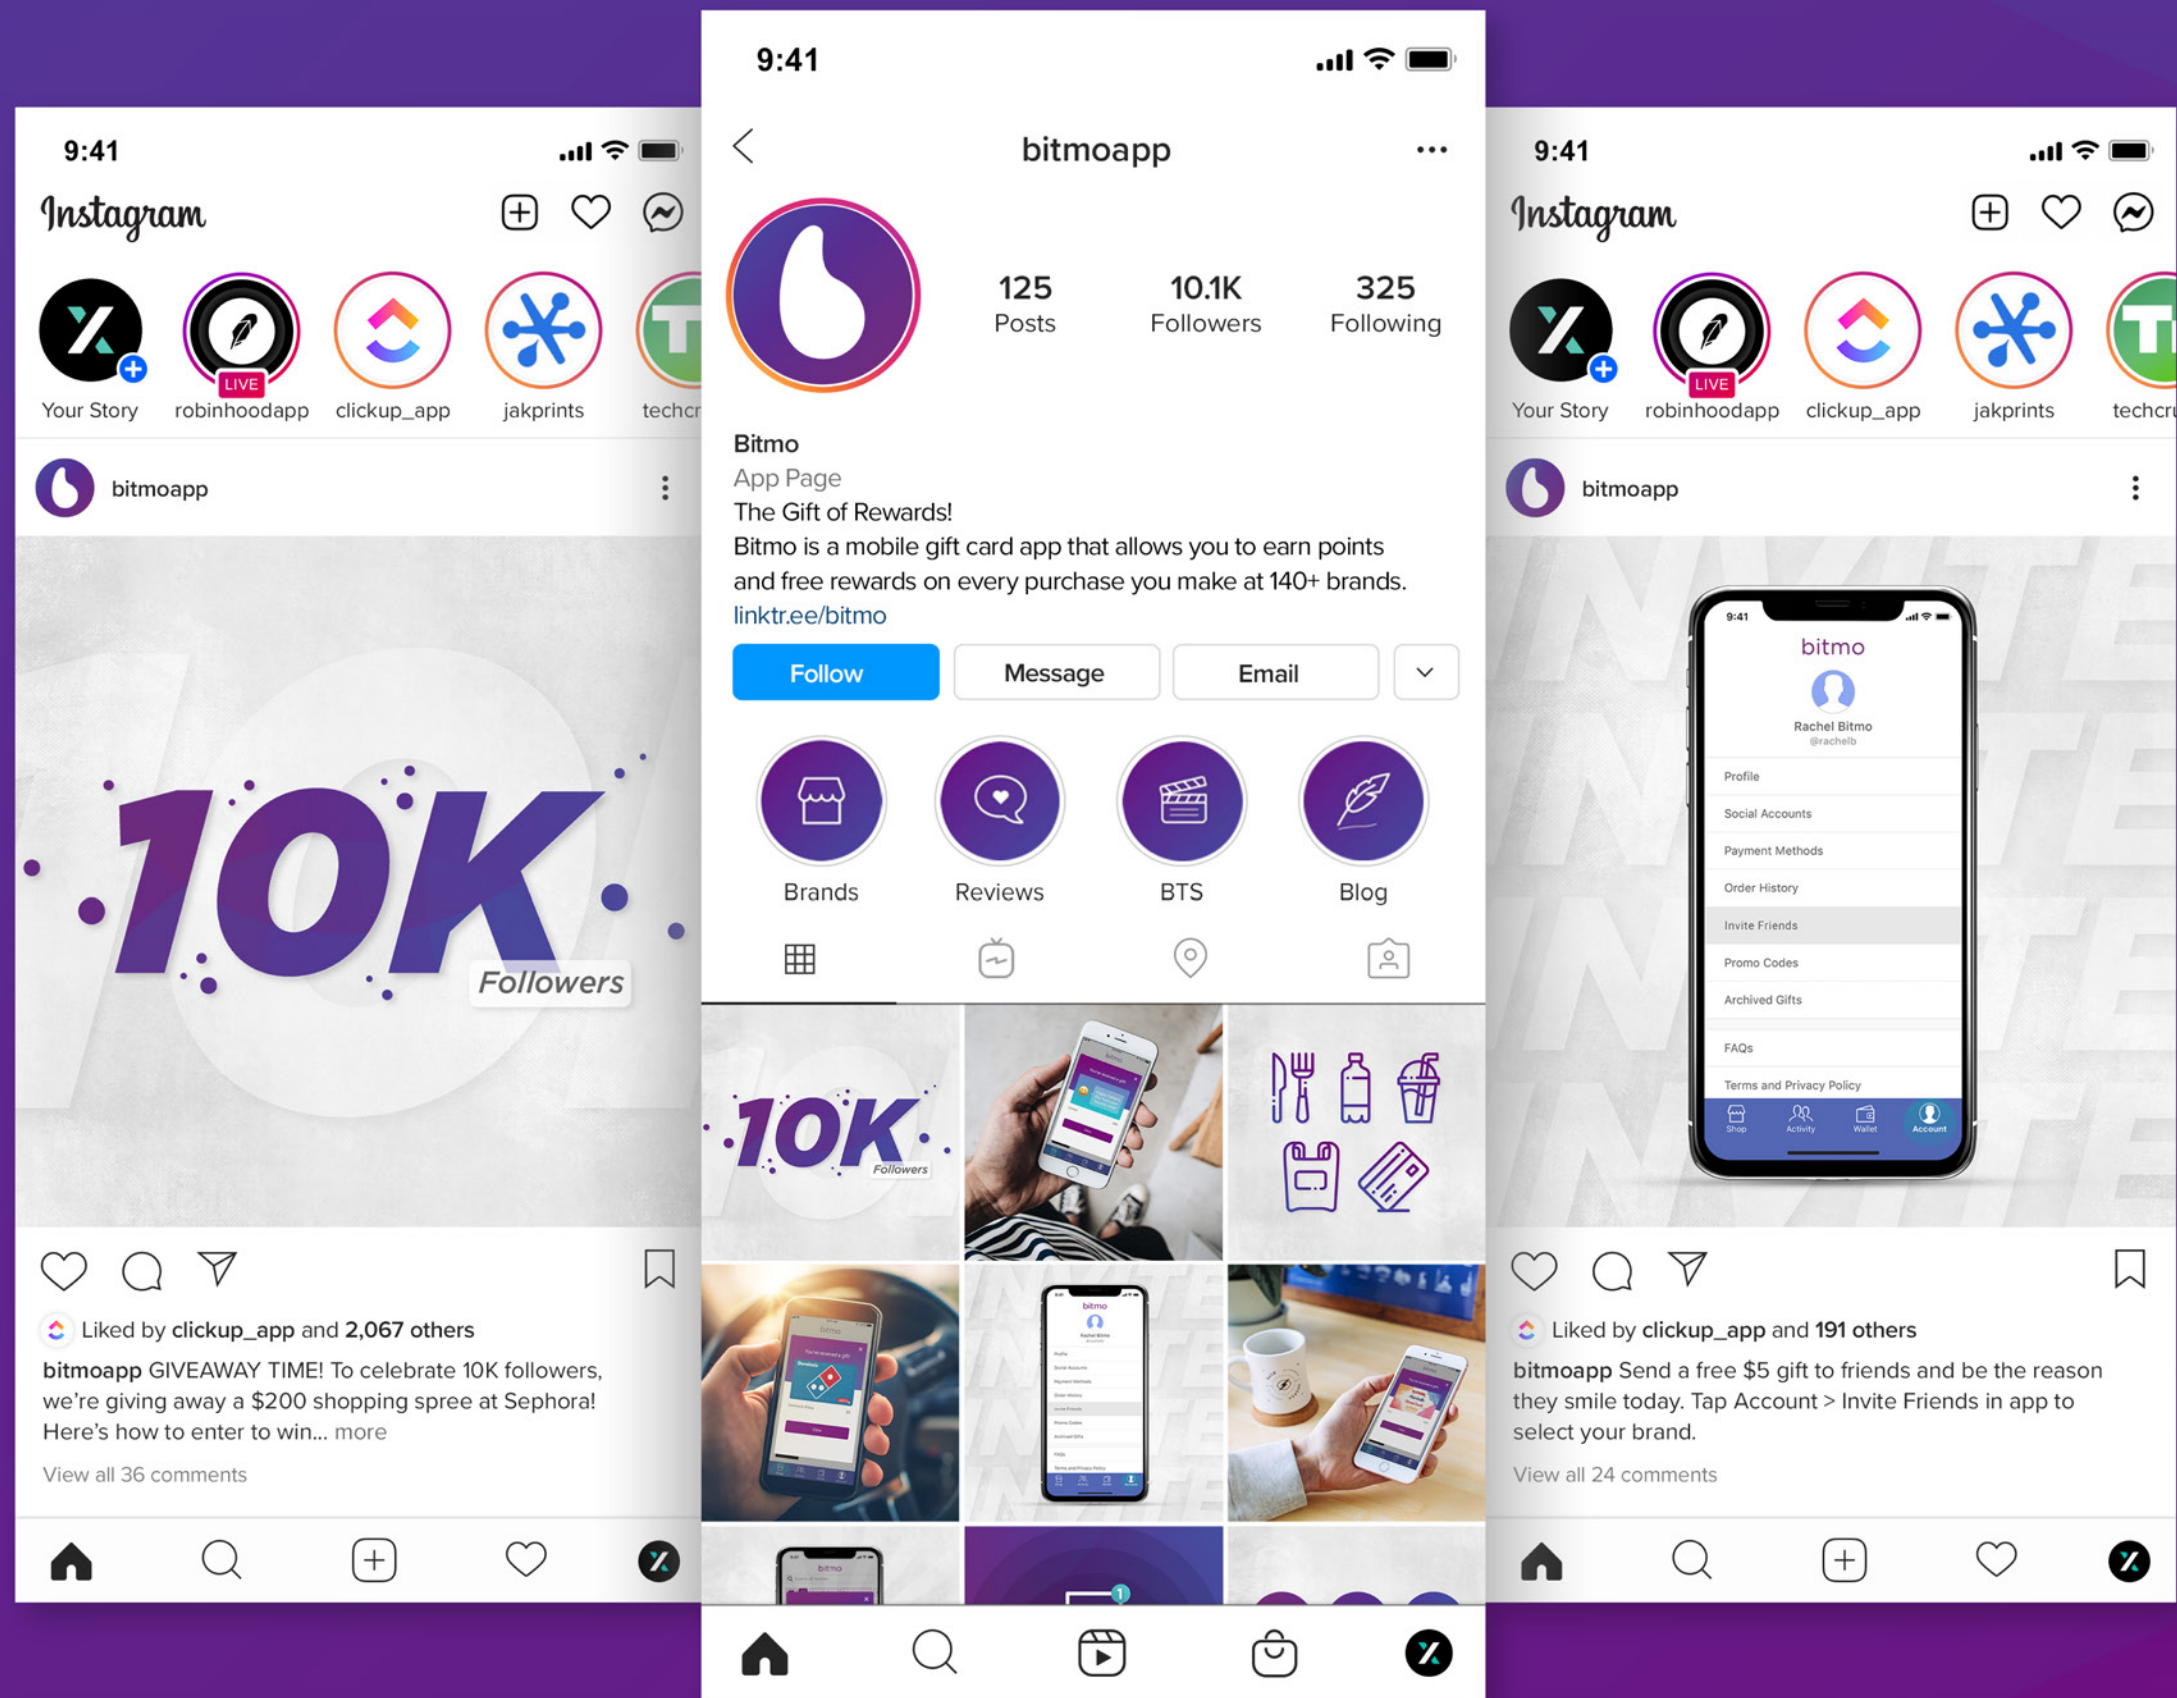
9:41

Instagram

Your Story
LIVE
robinhoodapp
clickup_app
jakprints
techcr

bitmoapp

10K
Followers

Liked by clickup_app and 2,067 others

bitmoapp GIVEAWAY TIME! To celebrate 10K followers, we're giving away a $200 shopping spree at Sephora! Here's how to enter to win... more

View all 36 comments

9:41

bitmoapp

125
Posts
10.1K
Followers
325
Following

Bitmo
App Page
The Gift of Rewards!
Bitmo is a mobile gift card app that allows you to earn points and free rewards on every purchase you make at 140+ brands.
linktr.ee/bitmo

Follow
Message
Email

Brands
Reviews
BTS
Blog

10K
Followers

9:41

Instagram

Your Story
LIVE
robinhoodapp
clickup_app
jakprints
techcru

bitmoapp

9:41
bitmo
Rachel Bitmo
@rachelb
Profile
Social Accounts
Payment Methods
Order History
Invite Friends
Promo Codes
Archived Gifts
FAQs
Terms and Privacy Policy
Shop
Activity
Wallet
Account

Liked by clickup_app and 191 others

bitmoapp Send a free $5 gift to friends and be the reason they smile today. Tap Account > Invite Friends in app to select your brand.

View all 24 comments